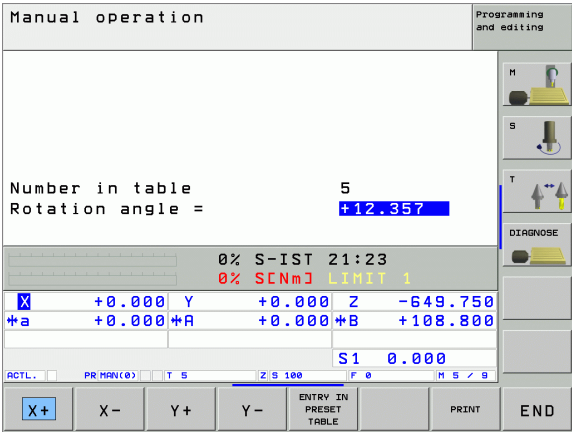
Manual operation

Programming and editing

Number in table 5
Rotation angle = +12.357

0% S-IST 21:23
0% S[Nm] LIMIT 1

| X | +0.000 | Y | +0.000 | Z | -649.750 |
|---|---|---|---|---|---|
| a | +0.000 | A | +0.000 | B | +108.800 |
| | | | | S1 | 0.000 |

ACTL. PR MAN(0) T 5 Z S 100 F 0 M 5 / 9

M
S
T
DIAGNOSE

X+ X- Y+ Y- ENTRY IN PRESET TABLE PRINT END